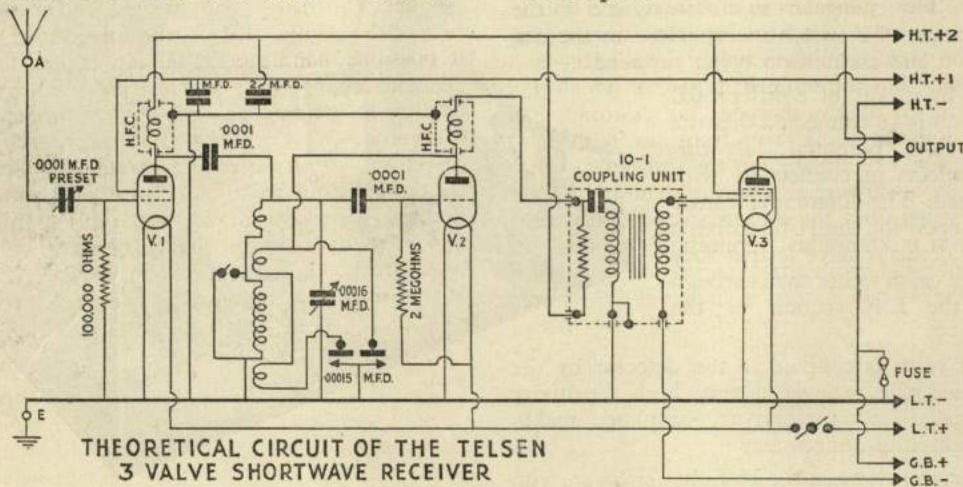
A

H.T.+2
H.T.+1
H.T.−
OUTPUT

1 M.F.D.
2 M.F.D.
H.F.C.
·0001 M.F.D.
H.F.C.
·0001 M.F.D. PRESET
·0001 M.F.D.
10-1 COUPLING UNIT
V.1
V.2
V.3
100000 OHMS
·00016 M.F.D.
2 MEGOHMS
·00015
M.F.D.
FUSE
E
L.T.−
L.T.+
G.B.+
G.B.−

THEORETICAL CIRCUIT OF THE TELSEN 3 VALVE SHORTWAVE RECEIVER